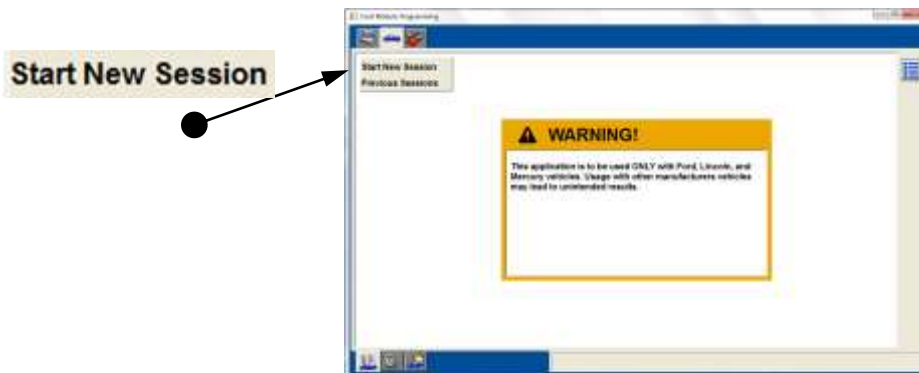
Start New Session

Ford Module Programming

Start New Session
Previous Sessions

WARNING!

This application is to be used ONLY with Ford, Lincoln, and Mercury vehicles. Usage with other manufacturers vehicles may lead to unintended results.